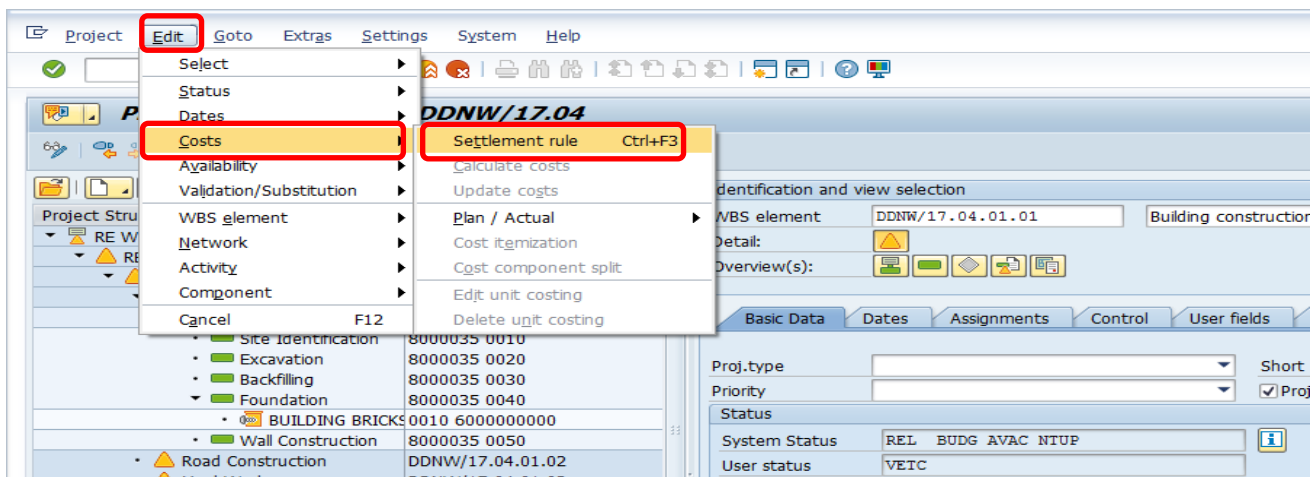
Project Edit Goto Extras Settings System Help

Select
Status
Dates
Costs
Availability
Validation/Substitution
WBS element
Network
Activity
Component
Cancel F12

Settlement rule Ctrl+F3
Calculate costs
Update costs
Plan / Actual
Cost itemization
Cost component split
Edit unit costing
Delete unit costing

P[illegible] DDNW/17.04

Project Stru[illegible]
RE W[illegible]
RE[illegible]

Site Identification 8000035 0010
Excavation 8000035 0020
Backfilling 8000035 0030
Foundation 8000035 0040
BUILDING BRICKS 0010 6000000000
Wall Construction 8000035 0050
Road Construction DDNW/17.04.01.02

Identification and view selection
WBS element DDNW/17.04.01.01 Building construction
Detail:
Overview(s):

Basic Data | Dates | Assignments | Control | User fields

Proj.type
Short
Priority
Proj
Status
System Status REL BUDG AVAC NTUP
User status VETC